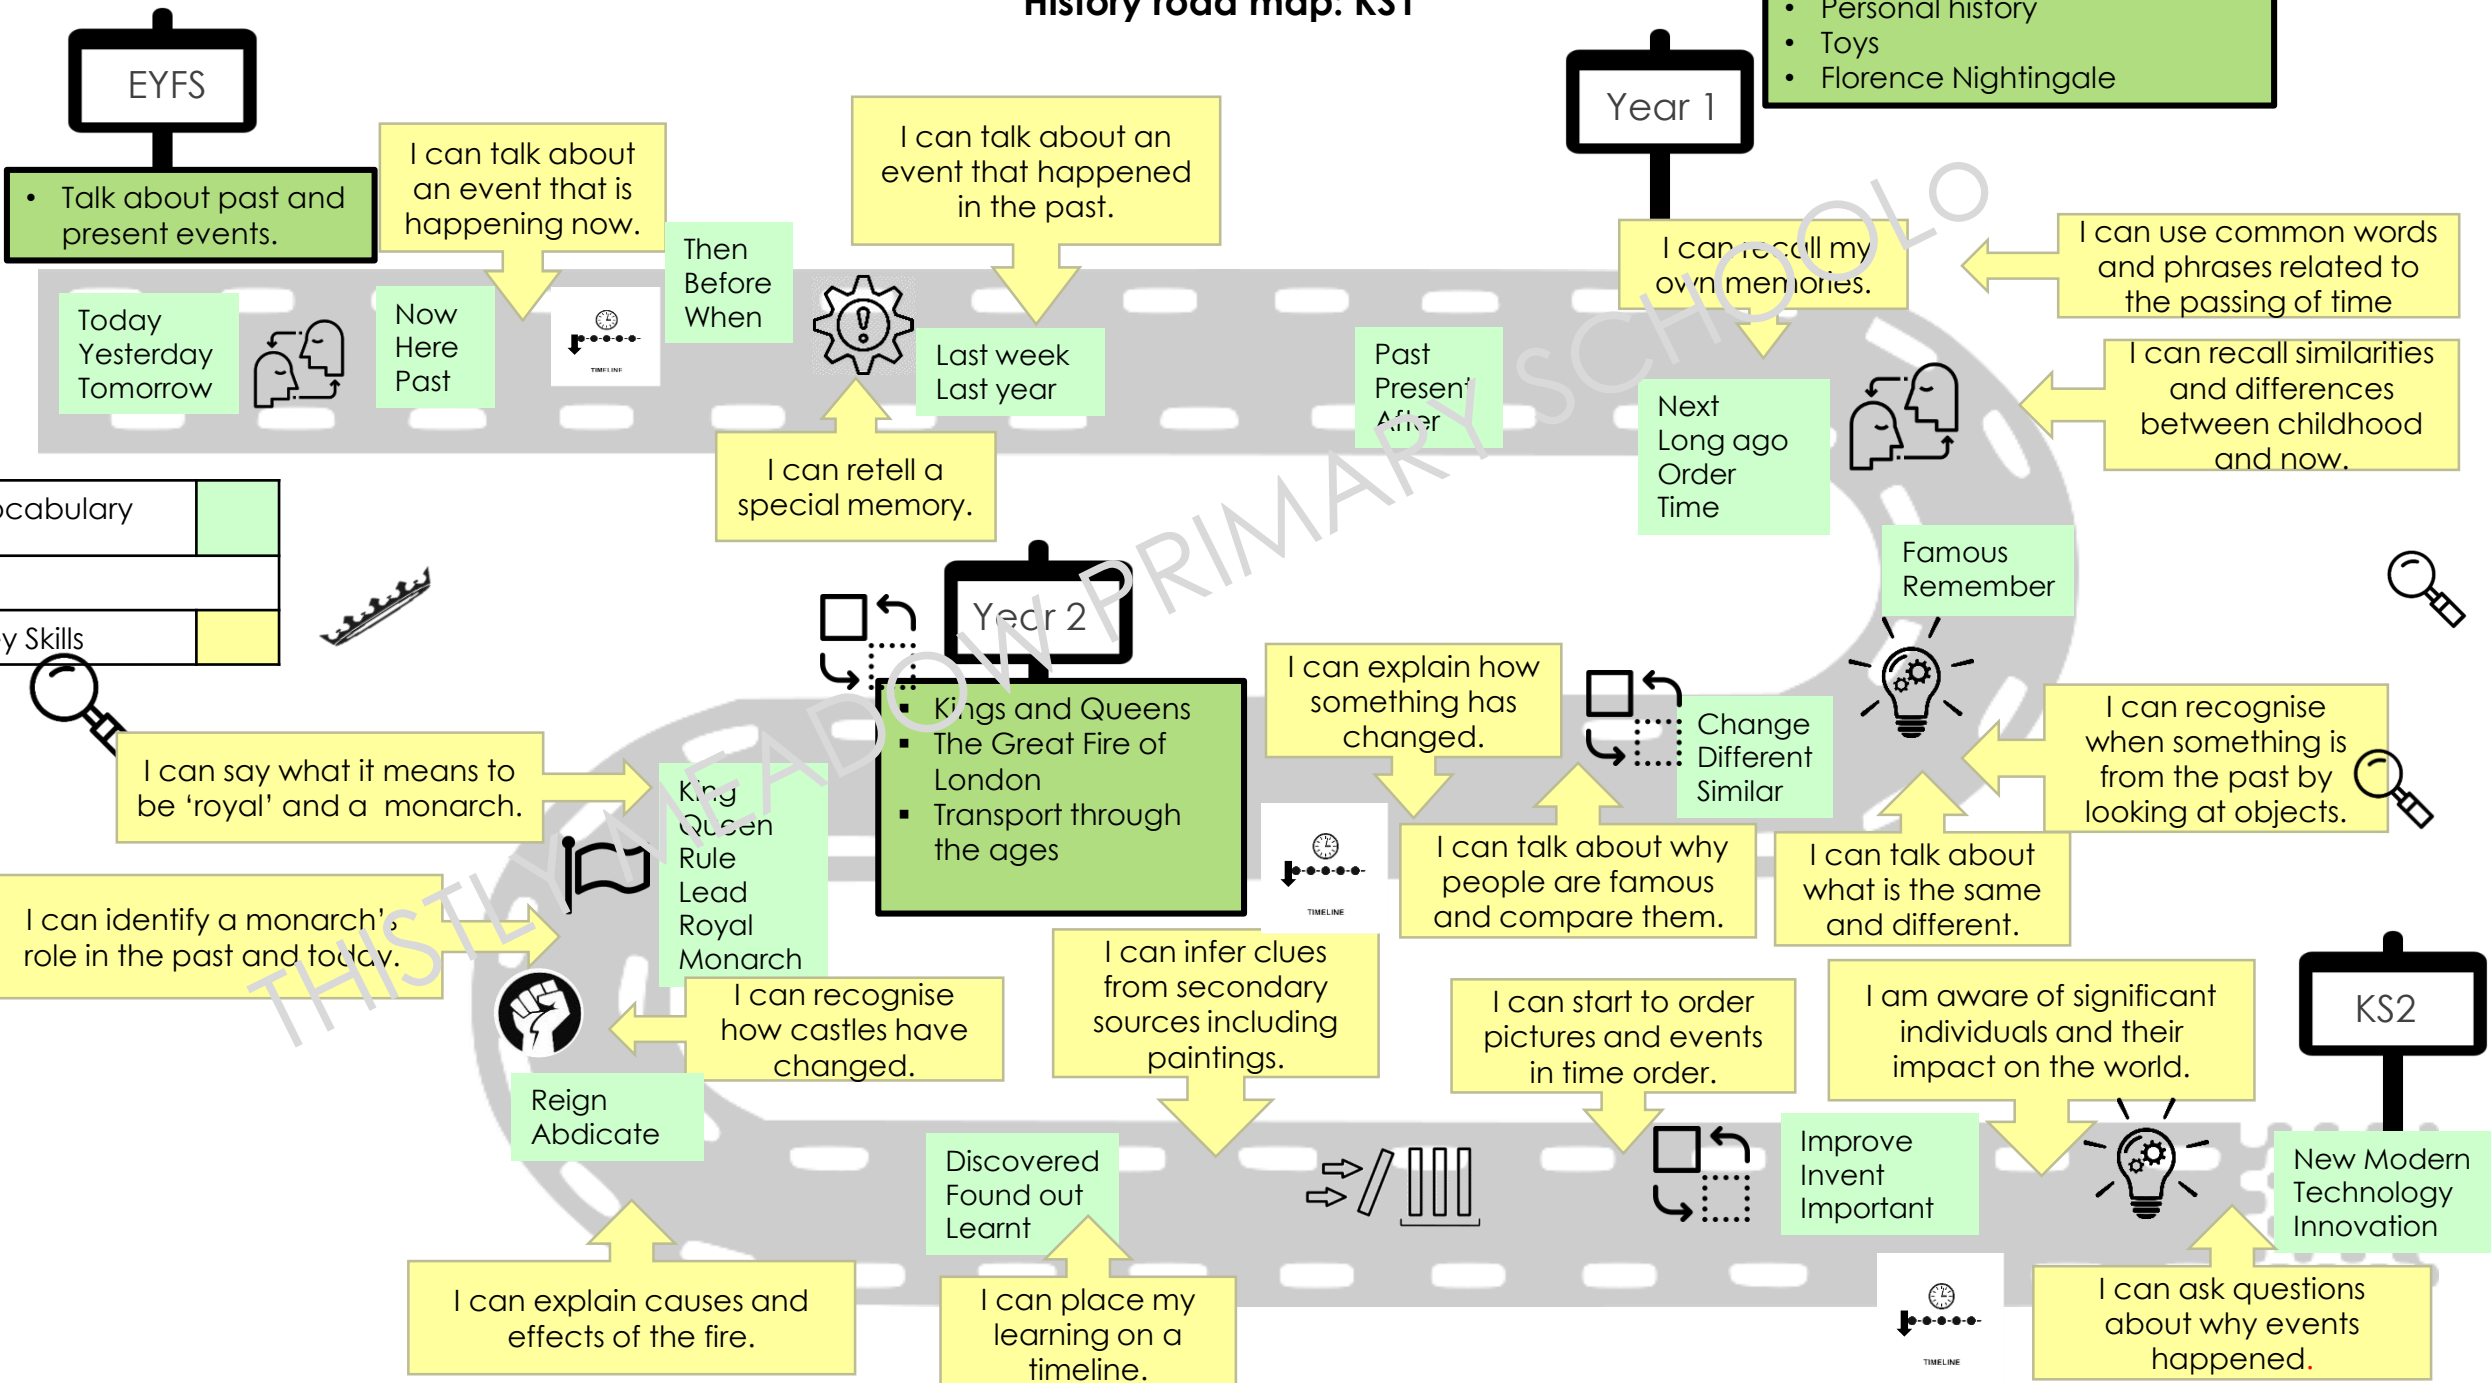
History road map: KS1

EYFS

• Talk about past and present events.

I can talk about an event that is happening now.

I can talk about an event that happened in the past.

Year 1

• Personal history
• Toys
• Florence Nightingale

I can recall my own memories.

I can use common words and phrases related to the passing of time

Today
Yesterday
Tomorrow

Now
Here
Past

TIMELINE

Then
Before
When

Last week
Last year

Past
Present
After

Next
Long ago
Order
Time

I can recall similarities and differences between childhood and now.

I can retell a special memory.

ocabulary

y Skills

Famous
Remember

Year 2

■ Kings and Queens
■ The Great Fire of London
■ Transport through the ages

I can explain how something has changed.

Change
Different
Similar

I can recognise when something is from the past by looking at objects.

I can say what it means to be 'royal' and a monarch.

King
Queen
Rule
Lead
Royal
Monarch

TIMELINE

I can talk about why people are famous and compare them.

I can talk about what is the same and different.

I can identify a monarch's role in the past and today.

I can recognise how castles have changed.

I can infer clues from secondary sources including paintings.

I can start to order pictures and events in time order.

I am aware of significant individuals and their impact on the world.

KS2

Reign
Abdicate

Discovered
Found out
Learnt

Improve
Invent
Important

New Modern
Technology
Innovation

I can explain causes and effects of the fire.

I can place my learning on a timeline.

TIMELINE

I can ask questions about why events happened.

THISTLY MEADOW PRIMARY SCHOOL